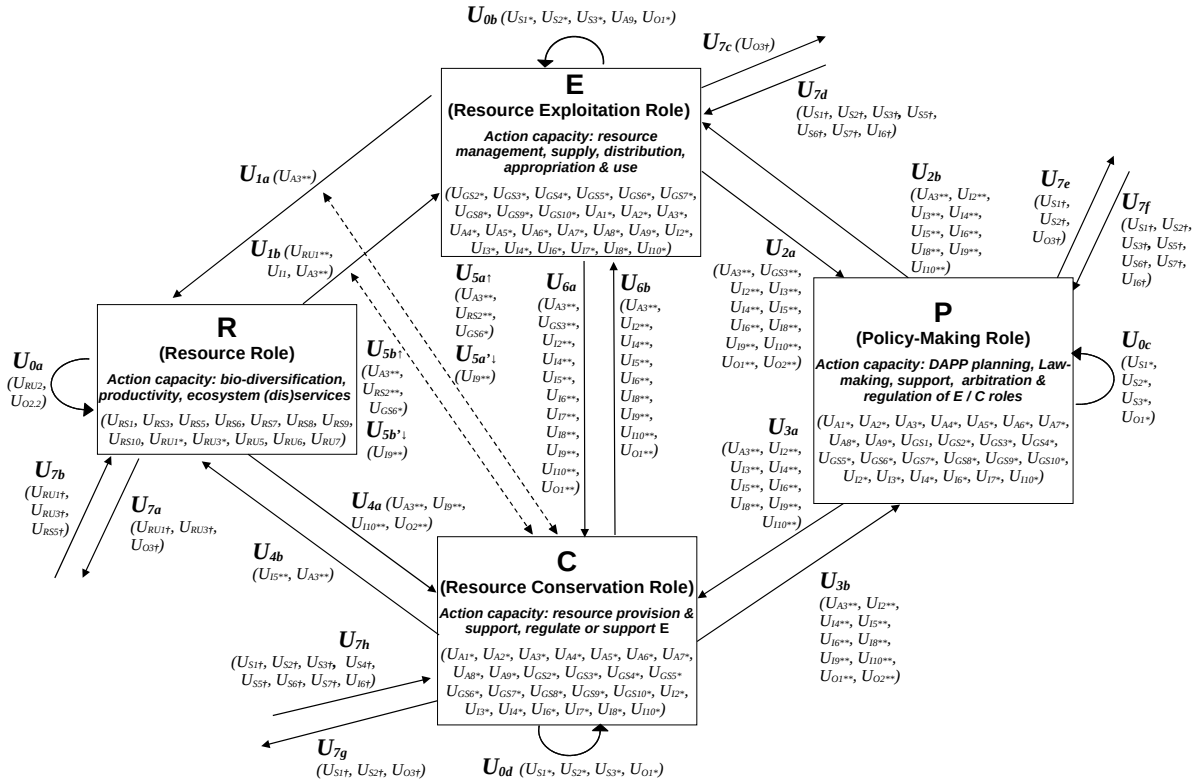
$U_{0b}$ ($U_{S1*}$, $U_{S2*}$, $U_{S3*}$, $U_{A9}$, $U_{O1*}$)

$U_{7c}$ ($U_{O3†}$)

E
(Resource Exploitation Role)
Action capacity: resource management, supply, distribution, appropriation & use
($U_{GS2*}$, $U_{GS3*}$, $U_{GS4*}$, $U_{GS5*}$, $U_{GS6*}$, $U_{GS7*}$, $U_{GS8*}$, $U_{GS9*}$, $U_{GS10*}$, $U_{A1*}$, $U_{A2*}$, $U_{A3*}$, $U_{A4*}$, $U_{A5*}$, $U_{A6*}$, $U_{A7*}$, $U_{A8*}$, $U_{A9*}$, $U_{I2*}$, $U_{I3*}$, $U_{I4*}$, $U_{I6*}$, $U_{I7*}$, $U_{I8*}$, $U_{I10*}$)

$U_{7d}$
($U_{S1†}$, $U_{S2†}$, $U_{S3†}$, $U_{S5†}$, $U_{S6†}$, $U_{S7†}$, $U_{I6†}$)

$U_{1a}$ ($U_{A3**}$)

$U_{1b}$ ($U_{RU1**}$, $U_{I1}$, $U_{A3**}$)

$U_{2b}$
($U_{A3**}$, $U_{I2**}$, $U_{I3**}$, $U_{I4**}$, $U_{I5**}$, $U_{I6**}$, $U_{I8**}$, $U_{I9**}$, $U_{I10**}$)

$U_{7e}$
($U_{S1†}$, $U_{S2†}$, $U_{O3†}$)

$U_{7f}$
($U_{S1†}$, $U_{S2†}$, $U_{S3†}$, $U_{S5†}$, $U_{S6†}$, $U_{S7†}$, $U_{I6†}$)

$U_{2a}$
($U_{A3**}$, $U_{GS3**}$, $U_{I2**}$, $U_{I3**}$, $U_{I4**}$, $U_{I5**}$, $U_{I6**}$, $U_{I8**}$, $U_{I9**}$, $U_{I10**}$, $U_{O1**}$, $U_{O2**}$)

$U_{5a}$↑
($U_{A3**}$, $U_{RS2**}$, $U_{GS6*}$)
$U_{5a'}$↓
($U_{I9**}$)

$U_{6a}$
($U_{A3**}$, $U_{GS3**}$, $U_{I2**}$, $U_{I4**}$, $U_{I5**}$, $U_{I6**}$, $U_{I7**}$, $U_{I8**}$, $U_{I9**}$, $U_{I10**}$, $U_{O1**}$)

$U_{6b}$
($U_{A3**}$, $U_{I2**}$, $U_{I4**}$, $U_{I5**}$, $U_{I6**}$, $U_{I8**}$, $U_{I9**}$, $U_{I10**}$, $U_{O1**}$)

R
(Resource Role)
Action capacity: bio-diversification, productivity, ecosystem (dis)services
($U_{RS1}$, $U_{RS3}$, $U_{RS5}$, $U_{RS6}$, $U_{RS7}$, $U_{RS8}$, $U_{RS9}$, $U_{RS10}$, $U_{RU1*}$, $U_{RU3*}$, $U_{RU5}$, $U_{RU6}$, $U_{RU7}$)

$U_{0a}$
($U_{RU2}$, $U_{O2.2}$)

$U_{5b}$↑
($U_{A3**}$, $U_{RS2**}$, $U_{GS6*}$)
$U_{5b'}$↓
($U_{I9**}$)

P
(Policy-Making Role)
Action capacity: DAPP planning, Law-making, support, arbitration & regulation of E / C roles
($U_{A1*}$, $U_{A2*}$, $U_{A3*}$, $U_{A4*}$, $U_{A5*}$, $U_{A6*}$, $U_{A7*}$, $U_{A8*}$, $U_{A9*}$, $U_{GS1}$, $U_{GS2*}$, $U_{GS3*}$, $U_{GS4*}$, $U_{GS5*}$, $U_{GS6*}$, $U_{GS7*}$, $U_{GS8*}$, $U_{GS9*}$, $U_{GS10*}$, $U_{I2*}$, $U_{I3*}$, $U_{I4*}$, $U_{I6*}$, $U_{I7*}$, $U_{I10*}$)

$U_{0c}$
($U_{S1*}$, $U_{S2*}$, $U_{S3*}$, $U_{O1*}$)

$U_{3a}$
($U_{A3**}$, $U_{I2**}$, $U_{I3**}$, $U_{I4**}$, $U_{I5**}$, $U_{I6**}$, $U_{I8**}$, $U_{I9**}$, $U_{I10**}$)

$U_{7b}$
($U_{RU1†}$, $U_{RU3†}$, $U_{RS5†}$)

$U_{7a}$
($U_{RU1†}$, $U_{RU3†}$, $U_{O3†}$)

$U_{4a}$ ($U_{A3**}$, $U_{I9**}$, $U_{I10**}$, $U_{O2**}$)

$U_{4b}$
($U_{I5**}$, $U_{A3**}$)

C
(Resource Conservation Role)
Action capacity: resource provision & support, regulate or support E
($U_{A1*}$, $U_{A2*}$, $U_{A3*}$, $U_{A4*}$, $U_{A5*}$, $U_{A6*}$, $U_{A7*}$, $U_{A8*}$, $U_{A9*}$, $U_{GS2*}$, $U_{GS3*}$, $U_{GS4*}$, $U_{GS5*}$, $U_{GS6*}$, $U_{GS7*}$, $U_{GS8*}$, $U_{GS9*}$, $U_{GS10*}$, $U_{I2*}$, $U_{I3*}$, $U_{I4*}$, $U_{I6*}$, $U_{I7*}$, $U_{I8*}$, $U_{I10*}$)

$U_{3b}$
($U_{A3**}$, $U_{I2**}$, $U_{I4**}$, $U_{I5**}$, $U_{I6**}$, $U_{I8**}$, $U_{I9**}$, $U_{I10**}$, $U_{O1**}$, $U_{O2**}$)

$U_{7h}$
($U_{S1†}$, $U_{S2†}$, $U_{S3†}$, $U_{S4†}$, $U_{S5†}$, $U_{S6†}$, $U_{S7†}$, $U_{I6†}$)

$U_{7g}$
($U_{S1†}$, $U_{S2†}$, $U_{O3†}$)

$U_{0d}$ ($U_{S1*}$, $U_{S2*}$, $U_{S3*}$, $U_{O1*}$)